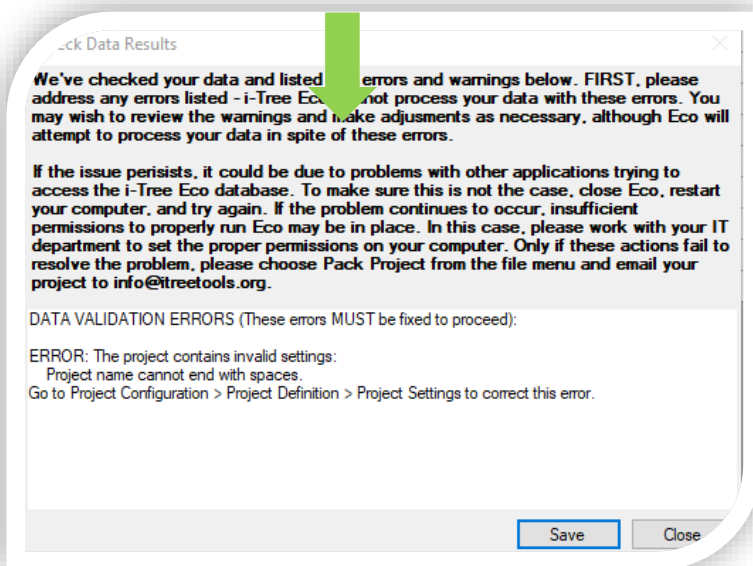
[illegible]ck Data Results

We've checked your data and listed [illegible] errors and warnings below. FIRST, please address any errors listed - i-Tree Ec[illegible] not process your data with these errors. You may wish to review the warnings and make adjusments as necessary, although Eco will attempt to process your data in spite of these errors.

If the issue perisists, it could be due to problems with other applications trying to access the i-Tree Eco database. To make sure this is not the case, close Eco, restart your computer, and try again. If the problem continues to occur, insufficient permissions to properly run Eco may be in place. In this case, please work with your IT department to set the proper permissions on your computer. Only if these actions fail to resolve the problem, please choose Pack Project from the file menu and email your project to info@itreetools.org.

DATA VALIDATION ERRORS (These errors MUST be fixed to proceed):

ERROR: The project contains invalid settings:
Project name cannot end with spaces.
Go to Project Configuration > Project Definition > Project Settings to correct this error.

Save
Close